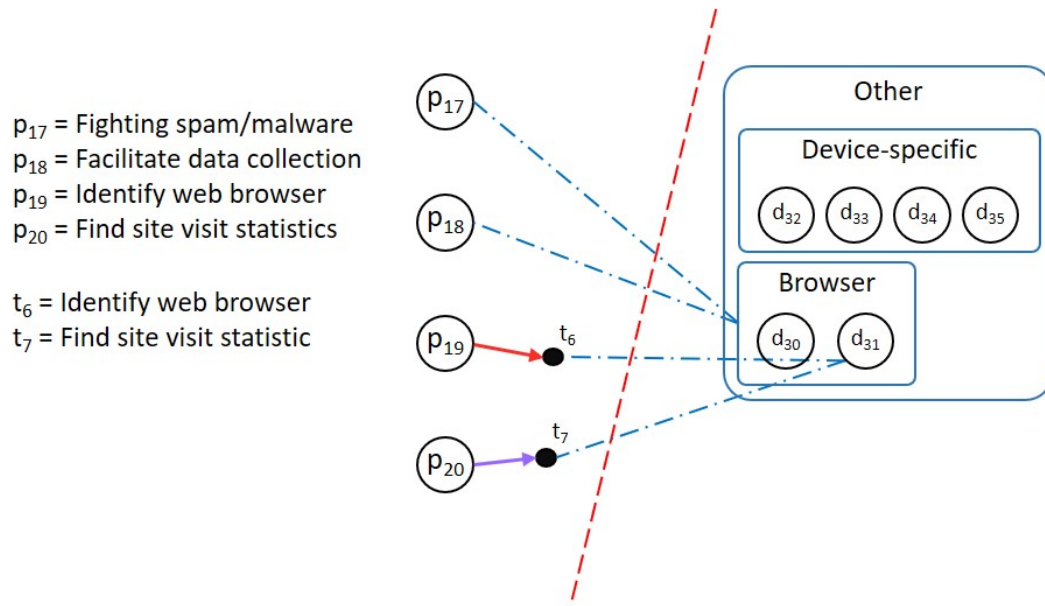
$p_{17}$ = Fighting spam/malware
$p_{18}$ = Facilitate data collection
$p_{19}$ = Identify web browser
$p_{20}$ = Find site visit statistics

$t_6$ = Identify web browser
$t_7$ = Find site visit statistic

$p_{17}$
$p_{18}$
$p_{19}$
$t_6$
$p_{20}$
$t_7$

Other
Device-specific
$d_{32}$ $d_{33}$ $d_{34}$ $d_{35}$
Browser
$d_{30}$ $d_{31}$